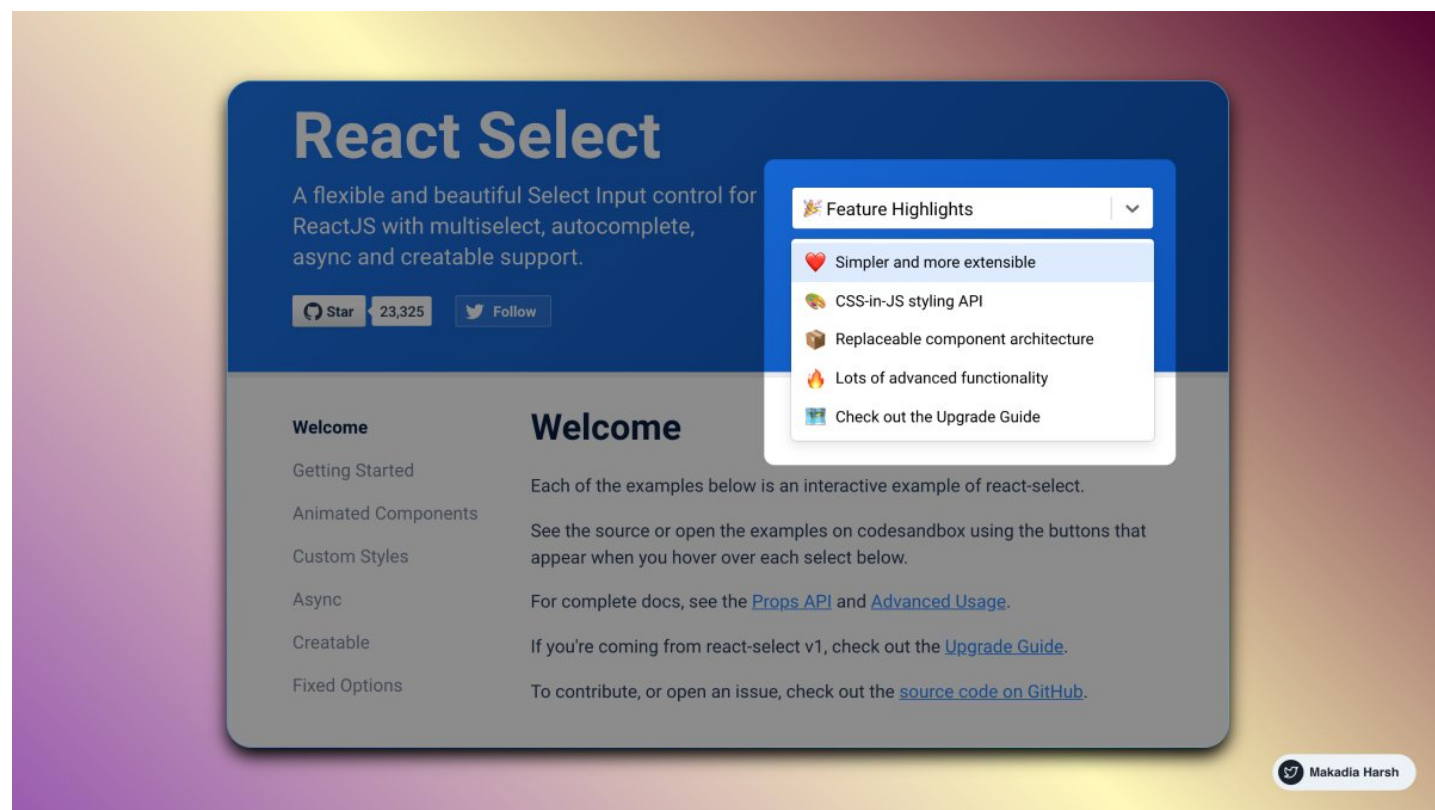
React Select

A flexible and beautiful Select Input control for ReactJS with multiselect, autocomplete, async and creatable support.

Star 23,325 Follow

🎉 Feature Highlights

❤️ Simpler and more extensible
🎨 CSS-in-JS styling API
📦 Replaceable component architecture
🔥 Lots of advanced functionality
🗺️ Check out the Upgrade Guide

Welcome
Getting Started
Animated Components
Custom Styles
Async
Creatable
Fixed Options

Welcome

Each of the examples below is an interactive example of react-select.

See the source or open the examples on codesandbox using the buttons that appear when you hover over each select below.

For complete docs, see the Props API and Advanced Usage.

If you're coming from react-select v1, check out the Upgrade Guide.

To contribute, or open an issue, check out the source code on GitHub.

Makadia Harsh